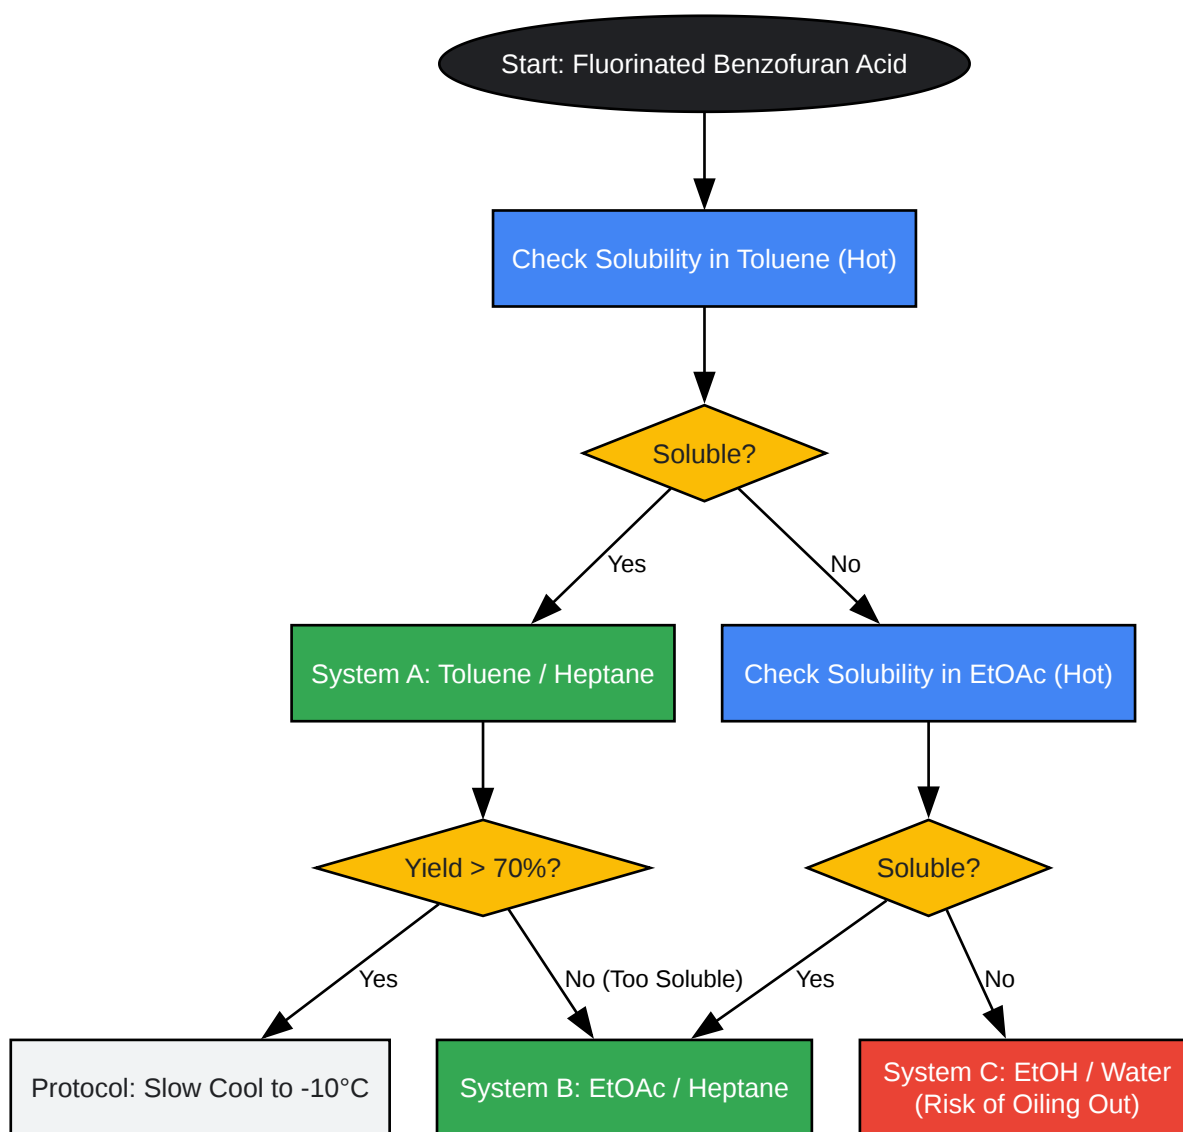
Start: Fluorinated Benzofuran Acid

Check Solubility in Toluene (Hot)

Soluble?

Yes

No

System A: Toluene / Heptane

Check Solubility in EtOAc (Hot)

Yield > 70%?

Soluble?

Yes

No (Too Soluble)

Yes

No

Protocol: Slow Cool to -10°C

System B: EtOAc / Heptane

System C: EtOH / Water (Risk of Oiling Out)